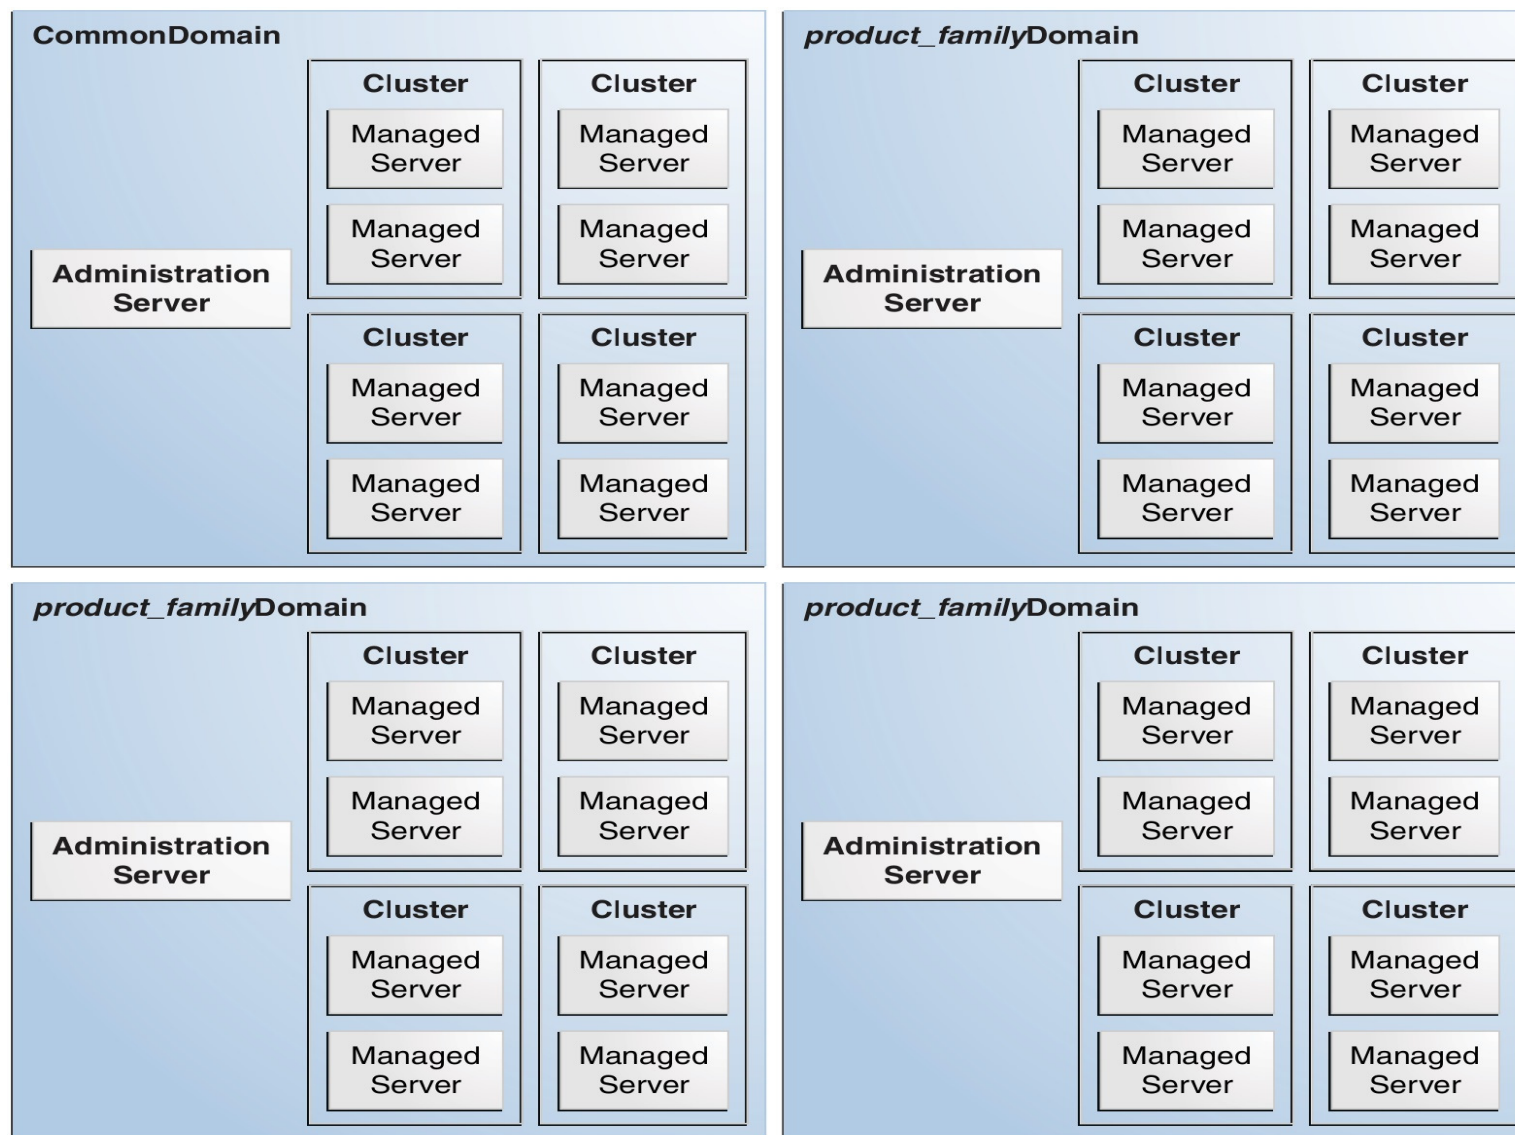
CommonDomain

Administration Server

Cluster
Managed Server
Managed Server

Cluster
Managed Server
Managed Server

Cluster
Managed Server
Managed Server

Cluster
Managed Server
Managed Server

product_familyDomain

Administration Server

Cluster
Managed Server
Managed Server

Cluster
Managed Server
Managed Server

Cluster
Managed Server
Managed Server

Cluster
Managed Server
Managed Server

product_familyDomain

Administration Server

Cluster
Managed Server
Managed Server

Cluster
Managed Server
Managed Server

Cluster
Managed Server
Managed Server

Cluster
Managed Server
Managed Server

product_familyDomain

Administration Server

Cluster
Managed Server
Managed Server

Cluster
Managed Server
Managed Server

Cluster
Managed Server
Managed Server

Cluster
Managed Server
Managed Server